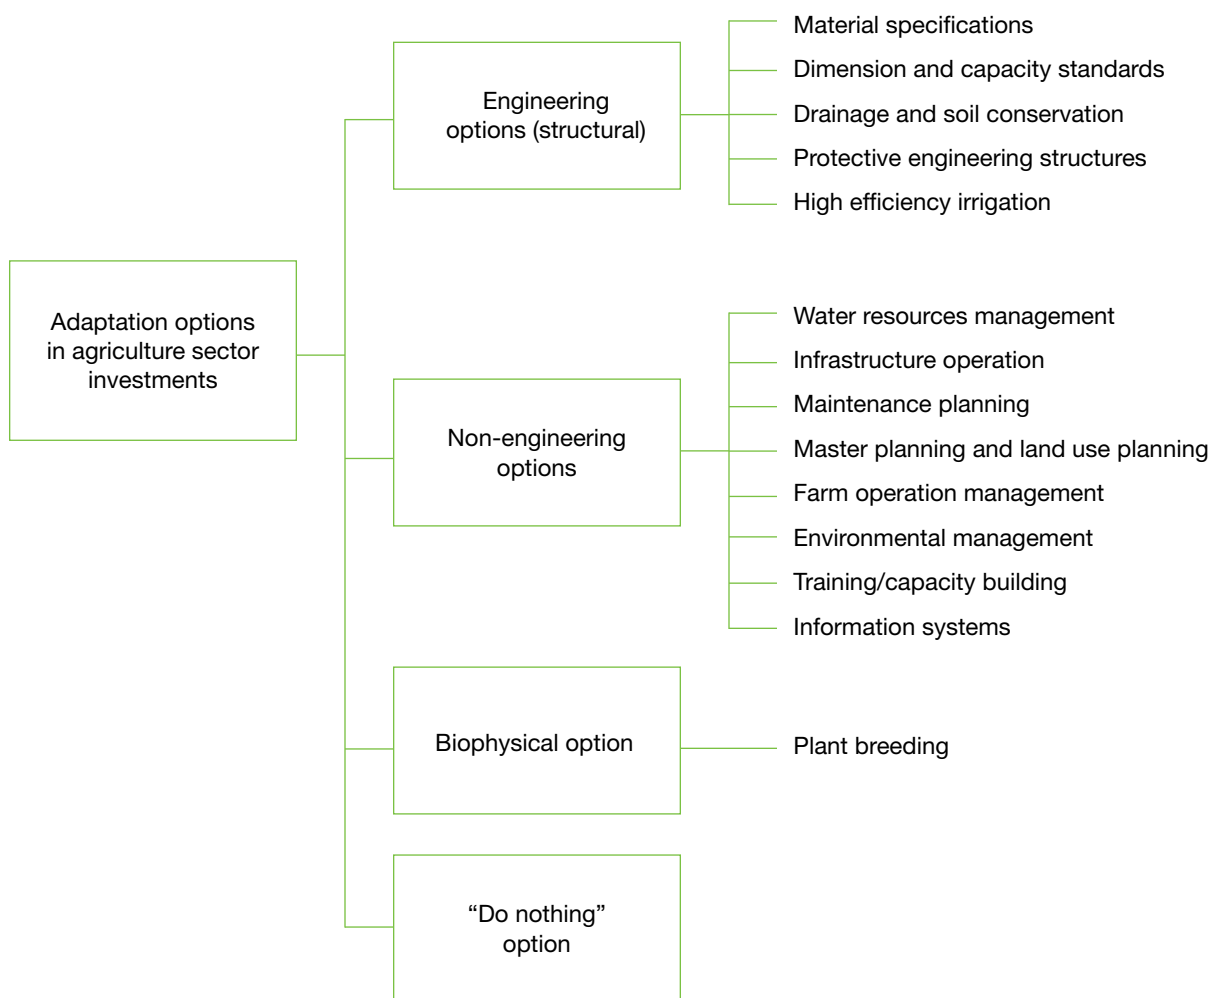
Adaptation options in agriculture sector investments

Engineering options (structural)

Material specifications
Dimension and capacity standards
Drainage and soil conservation
Protective engineering structures
High efficiency irrigation

Non-engineering options

Water resources management
Infrastructure operation
Maintenance planning
Master planning and land use planning
Farm operation management
Environmental management
Training/capacity building
Information systems

Biophysical option

Plant breeding

“Do nothing” option